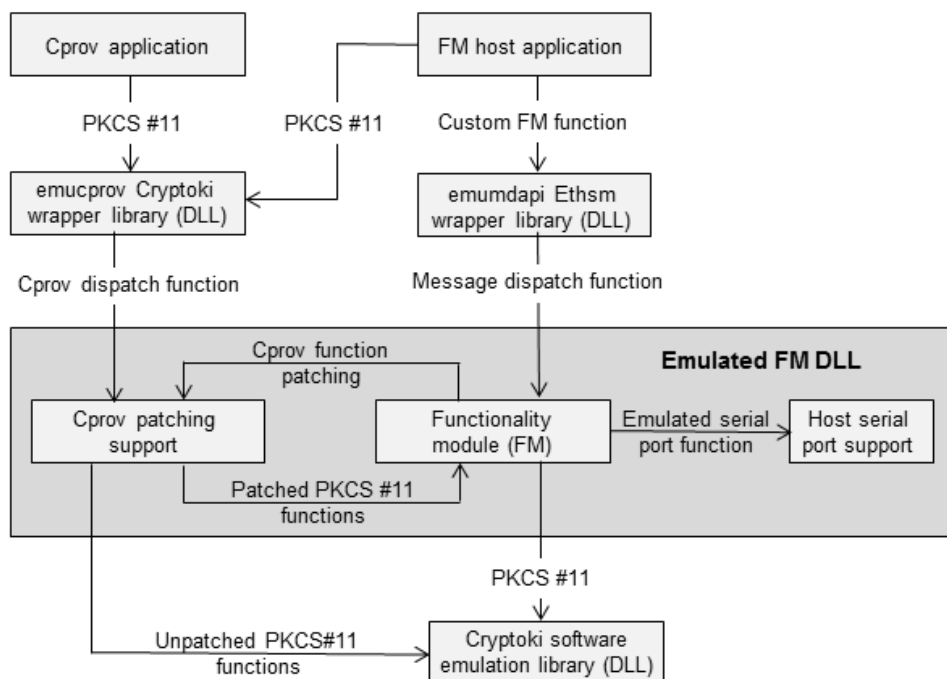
Cprov application

FM host application

PKCS #11

PKCS #11

Custom FM function

emucprov Cryptoki wrapper library (DLL)

emumdapi Ethsm wrapper library (DLL)

Cprov dispatch function

Message dispatch function

Emulated FM DLL

Cprov function patching

Cprov patching support

Functionality module (FM)

Emulated serial port function

Host serial port support

Patched PKCS #11 functions

PKCS #11

Unpatched PKCS#11 functions

Cryptoki software emulation library (DLL)